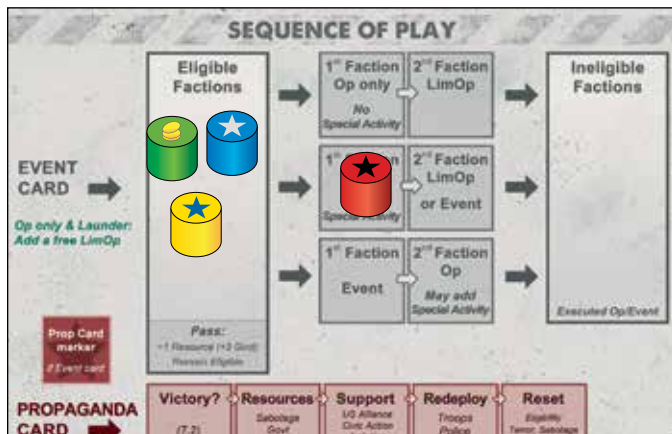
SEQUENCE OF PLAY

EVENT CARD

Op only & Launder: Add a free LimOp

Eligible Factions

Pass:
+1 Resource (+3 Govt)
Remain Eligible

1st Faction Op only
No Special Activity

2nd Faction LimOp

1st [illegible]n
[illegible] Special Activity

2nd Faction LimOp or Event

1st Faction Event

2nd Faction Op
May add Special Activity

Ineligible Factions

Executed Op/Event

Prop Card marker
if Event card

PROPAGANDA CARD

Victory?
(7.2)

Resources
Sabotage
Govt

Support
US Alliance
Civic Action

Redeploy
Troops
Police

Reset
Eligibility
Terror, Sabotage